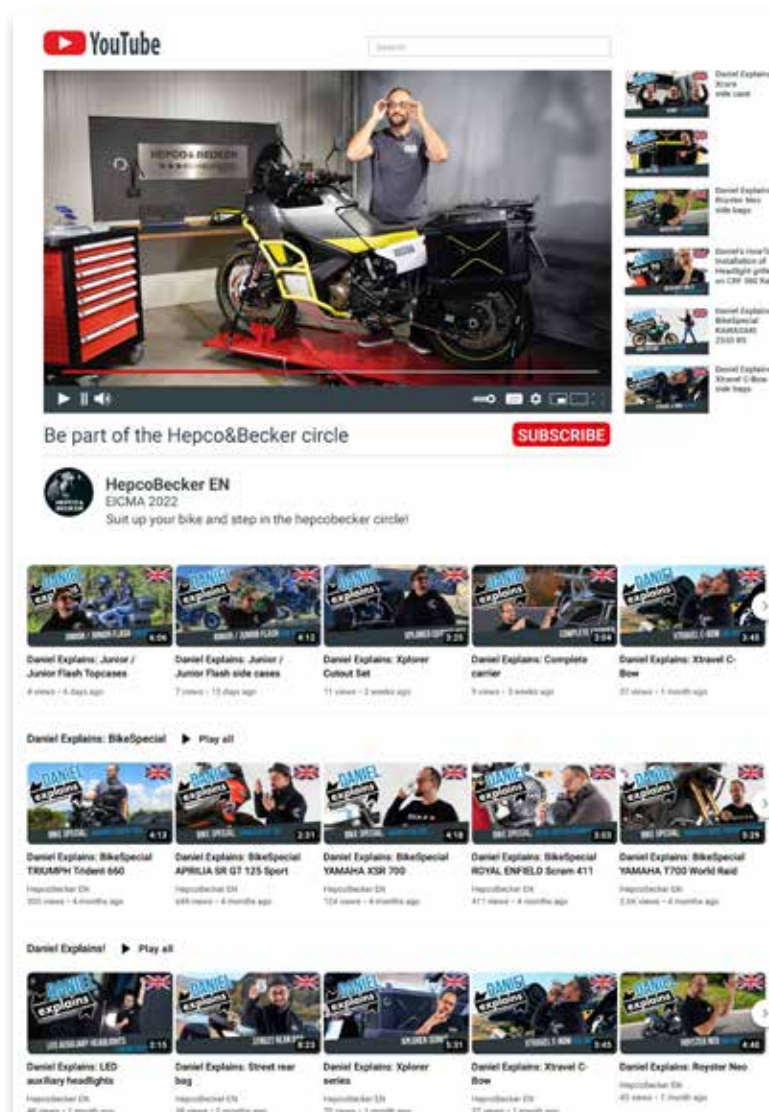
YouTube

Search

Daniel Explains Xcore side case

Daniel Explains Royster Neo side bags

Daniel's HowTo Installation of Headlight grille on CRF 300 Ra

Daniel Explains BikeSpecial KAWASAKI Z650 RS

Daniel Explains Xtravel C-Bow side bags

Be part of the Hepco&Becker circle

SUBSCRIBE

HepcoBecker EN
EICMA 2022
Suit up your bike and step in the hepcobecker circle!

Daniel Explains: Junior / Junior Flash Topcases
8 views • 6 days ago

Daniel Explains: Junior / Junior Flash side cases
7 views • 13 days ago

Daniel Explains: Xplorer Cutout Set
11 views • 2 weeks ago

Daniel Explains: Complete carrier
9 views • 3 weeks ago

Daniel Explains: Xtravel C-Bow
37 views • 1 month ago

Daniel Explains: BikeSpecial ▶ Play all

Daniel Explains: BikeSpecial TRIUMPH Trident 660
HepcoBecker EN
355 views • 4 months ago

Daniel Explains: BikeSpecial APRILIA SR GT 125 Sport
HepcoBecker EN
449 views • 4 months ago

Daniel Explains: BikeSpecial YAMAHA XSR 700
HepcoBecker EN
124 views • 4 months ago

Daniel Explains: BikeSpecial ROYAL ENFIELD Scram 411
HepcoBecker EN
411 views • 4 months ago

Daniel Explains: BikeSpecial YAMAHA T700 World Raid
HepcoBecker EN
2.5K views • 4 months ago

Daniel Explains! ▶ Play all

Daniel Explains: LED auxiliary headlights
HepcoBecker EN
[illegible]

Daniel Explains: Street rear bag
HepcoBecker EN
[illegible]

Daniel Explains: Xplorer series
HepcoBecker EN
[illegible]

Daniel Explains: Xtravel C-Bow
HepcoBecker EN
37 views • 1 month ago

Daniel Explains: Royster Neo
HepcoBecker EN
43 views • 1 month ago